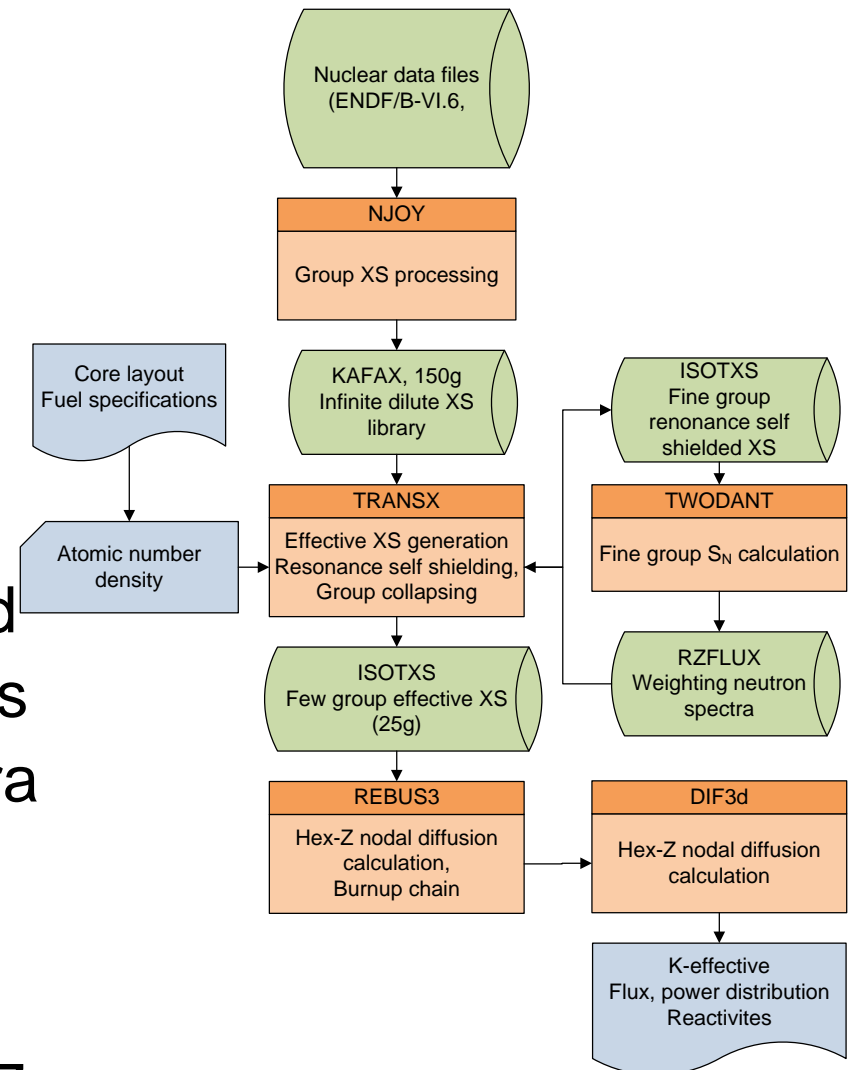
Nuclear data files (ENDF/B-VI.6,

NJOY

Group XS processing

KAFAX, 150g Infinite dilute XS library

Core layout Fuel specifications

Atomic number density

TRANSX

Effective XS generation Resonance self shielding, Group collapsing

ISOTXS Fine group renonance self shielded XS

TWODANT

Fine group $S_N$ calculation

RZFLUX Weighting neutron spectra

ISOTXS Few group effective XS (25g)

REBUS3

Hex-Z nodal diffusion calculation, Burnup chain

DIF3d

Hex-Z nodal diffusion calculation

K-effective Flux, power distribution Reactivites

d
s
ra
F